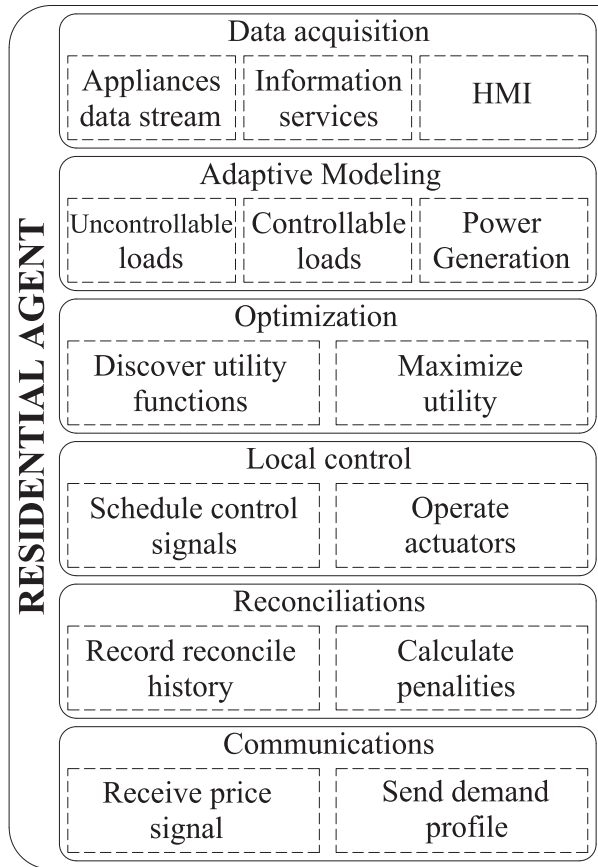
RESIDENTIAL AGENT

Data acquisition

Appliances data stream

Information services

HMI

Adaptive Modeling

Uncontrollable loads

Controllable loads

Power Generation

Optimization

Discover utility functions

Maximize utility

Local control

Schedule control signals

Operate actuators

Reconciliations

Record reconcile history

Calculate penalities

Communications

Receive price signal

Send demand profile